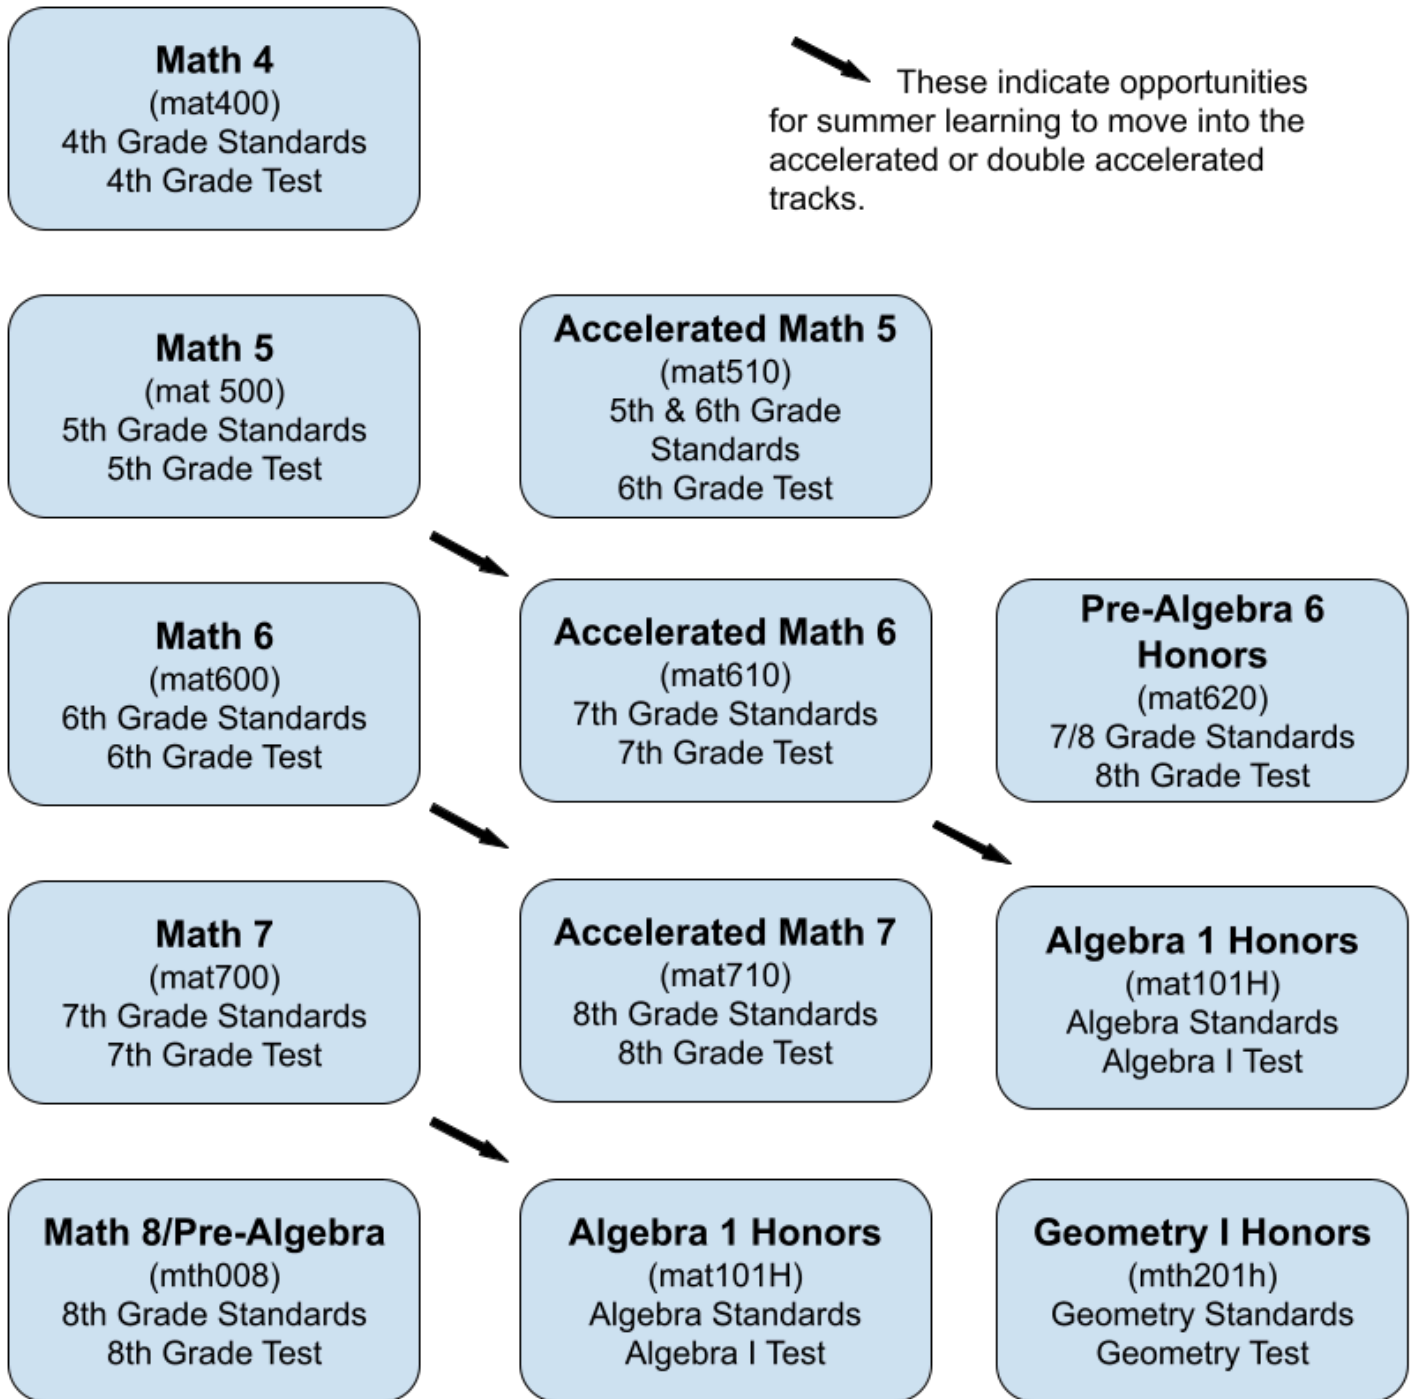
Math 4
(mat400)
4th Grade Standards
4th Grade Test

These indicate opportunities for summer learning to move into the accelerated or double accelerated tracks.

Math 5
(mat 500)
5th Grade Standards
5th Grade Test

Accelerated Math 5
(mat510)
5th & 6th Grade Standards
6th Grade Test

Math 6
(mat600)
6th Grade Standards
6th Grade Test

Accelerated Math 6
(mat610)
7th Grade Standards
7th Grade Test

Pre-Algebra 6 Honors
(mat620)
7/8 Grade Standards
8th Grade Test

Math 7
(mat700)
7th Grade Standards
7th Grade Test

Accelerated Math 7
(mat710)
8th Grade Standards
8th Grade Test

Algebra 1 Honors
(mat101H)
Algebra Standards
Algebra I Test

Math 8/Pre-Algebra
(mth008)
8th Grade Standards
8th Grade Test

Algebra 1 Honors
(mat101H)
Algebra Standards
Algebra I Test

Geometry I Honors
(mth201h)
Geometry Standards
Geometry Test